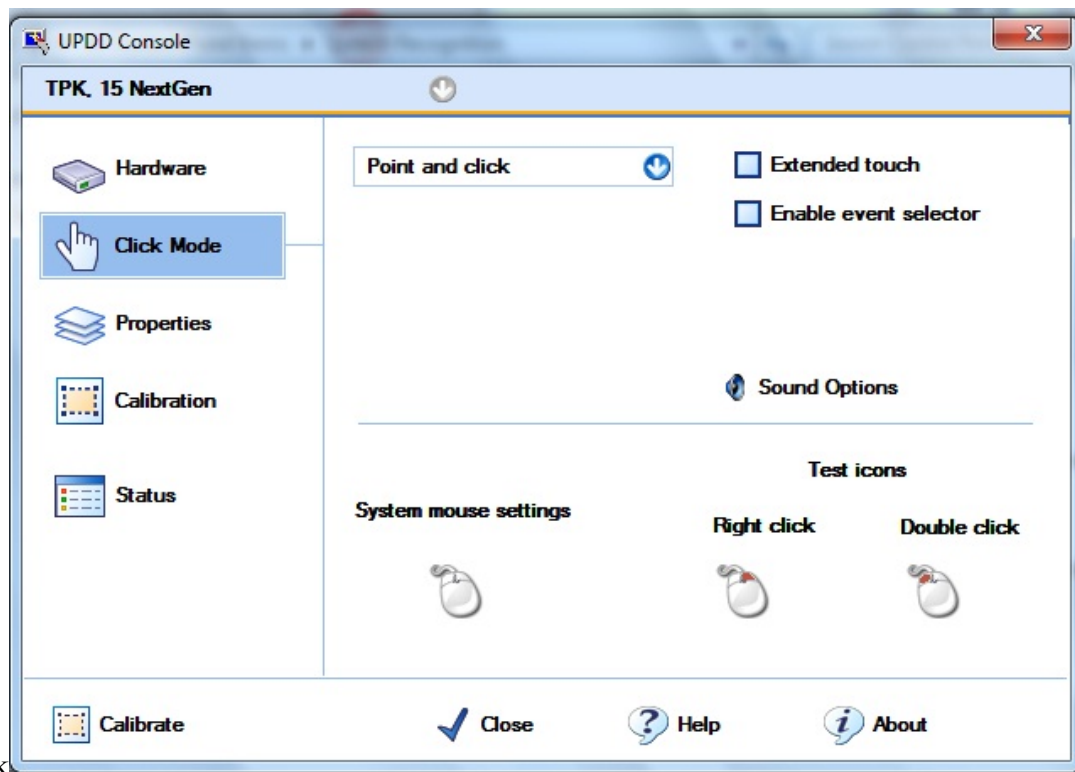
UPDD Console

TPK, 15 NextGen

Hardware

Click Mode

Properties

Calibration

Status

Point and click

Extended touch

Enable event selector

Sound Options

Test icons

System mouse settings

Right click

Double click

Calibrate

Close

Help

About